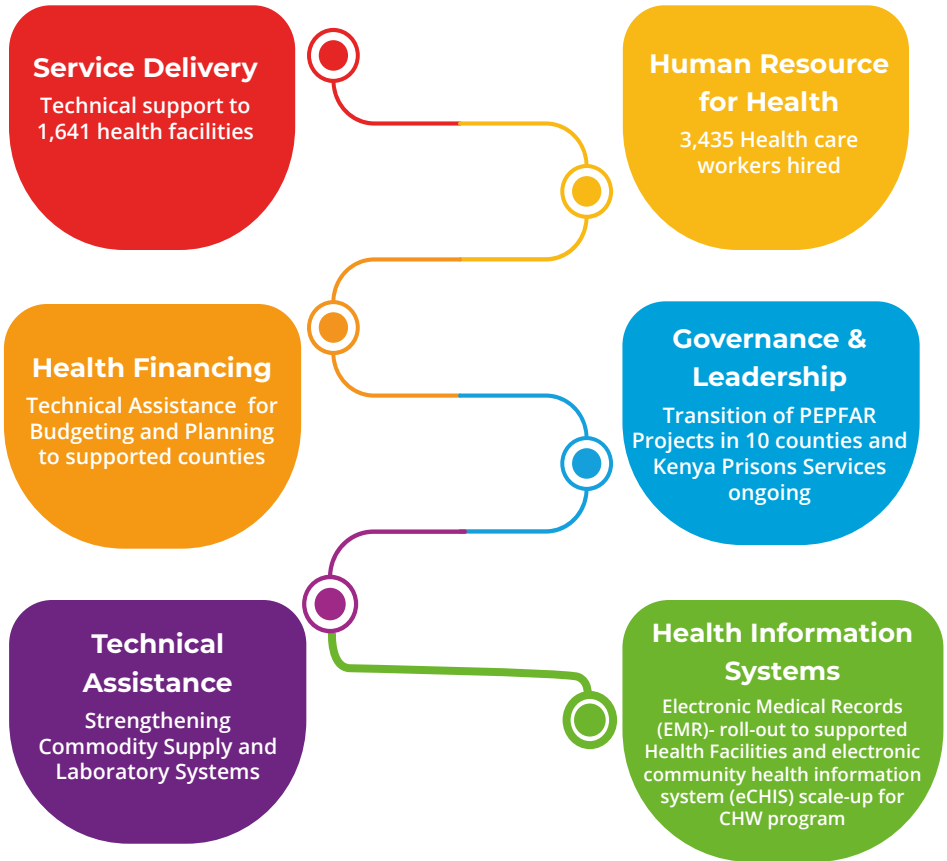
Service Delivery

Technical support to 1,641 health facilities

Human Resource for Health

3,435 Health care workers hired

Health Financing

Technical Assistance for Budgeting and Planning to supported counties

Governance & Leadership

Transition of PEPFAR Projects in 10 counties and Kenya Prisons Services ongoing

Technical Assistance

Strengthening Commodity Supply and Laboratory Systems

Health Information Systems

Electronic Medical Records (EMR)- roll-out to supported Health Facilities and electronic community health information system (eCHIS) scale-up for CHW program